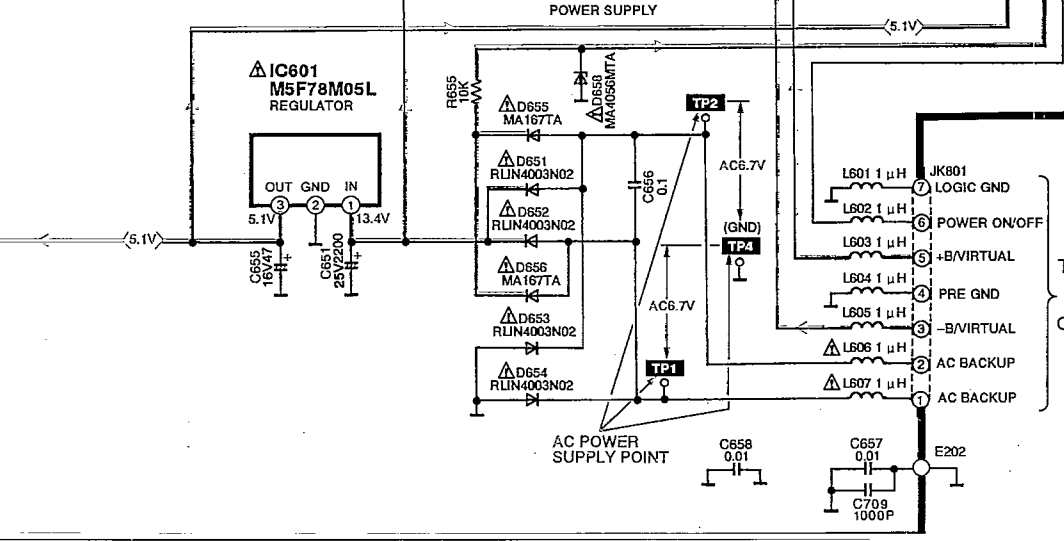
POWER SUPPLY

5.1V

⚠IC601
M5F78M05L
REGULATOR

OUT GND IN
3 2 1
5.1V 13.4V

5.1V

C655
16V47

C651
25V2200

R655
10K

⚠D658
MA4056MTA

⚠D655
MA167TA

⚠D651
RLIN4003N02

⚠D652
RLIN4003N02

⚠D656
MA167TA

⚠D653
RLIN4003N02

⚠D654
RLIN4003N02

C656
0.1

TP2

AC6.7V

(GND)
TP4

AC6.7V

TP1

AC POWER
SUPPLY POINT

C658
0.01

C657
0.01

C709
1000P

E202

JK801

L601 1 μH
7 LOGIC GND

L602 1 μH
6 POWER ON/OFF

L603 1 μH
5 +B/VIRTUAL

L604 1 μH
4 PRE GND

L605 1 μH
3 -B/VIRTUAL

⚠L606 1 μH
2 AC BACKUP

⚠L607 1 μH
1 AC BACKUP

T

C